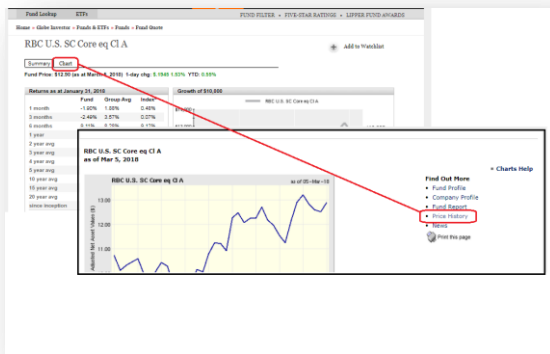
Fund Lookup ETFs FUND FILTER • FIVE-STAR RATINGS • LIPPER FUND AWARDS

Home » Globe Investor » Funds & ETFs » Funds » Fund Quote

RBC U.S. SC Core eq Cl A

Add to Watchlist

Summary Chart

Fund Price: $12.90 (as at March 4, 2018) 1-day chg: $ 0.1948 1.53% YTD: 0.59%

| Returns as at January 31, 2018 | Fund | Group Avg | Index |
|---|---|---|---|
| 1 month | -1.90% | 1.88% | 0.48% |
| 3 months | -2.48% | 3.57% | 0.07% |
| 6 months | 8.10% | 8.76% | 8.17% |
| 1 year | | | |
| 2 year avg | | | |
| 3 year avg | | | |
| 5 year avg | | | |
| 8 year avg | | | |
| 10 year avg | | | |
| 15 year avg | | | |
| 20 year avg | | | |
| since inception | | | |

Growth of $10,000

RBC U.S. SC Core eq Cl A

RBC U.S. SC Core eq Cl A
as of Mar 5, 2018

Charts Help

RBC U.S. SC Core eq Cl A

as of 05-Mar-18

Adjusted Net Asset Value ($)

13.00

12.00

11.00

Find Out More
• Fund Profile
• Company Profile
• Fund Report
• Price History
• News

Print this page